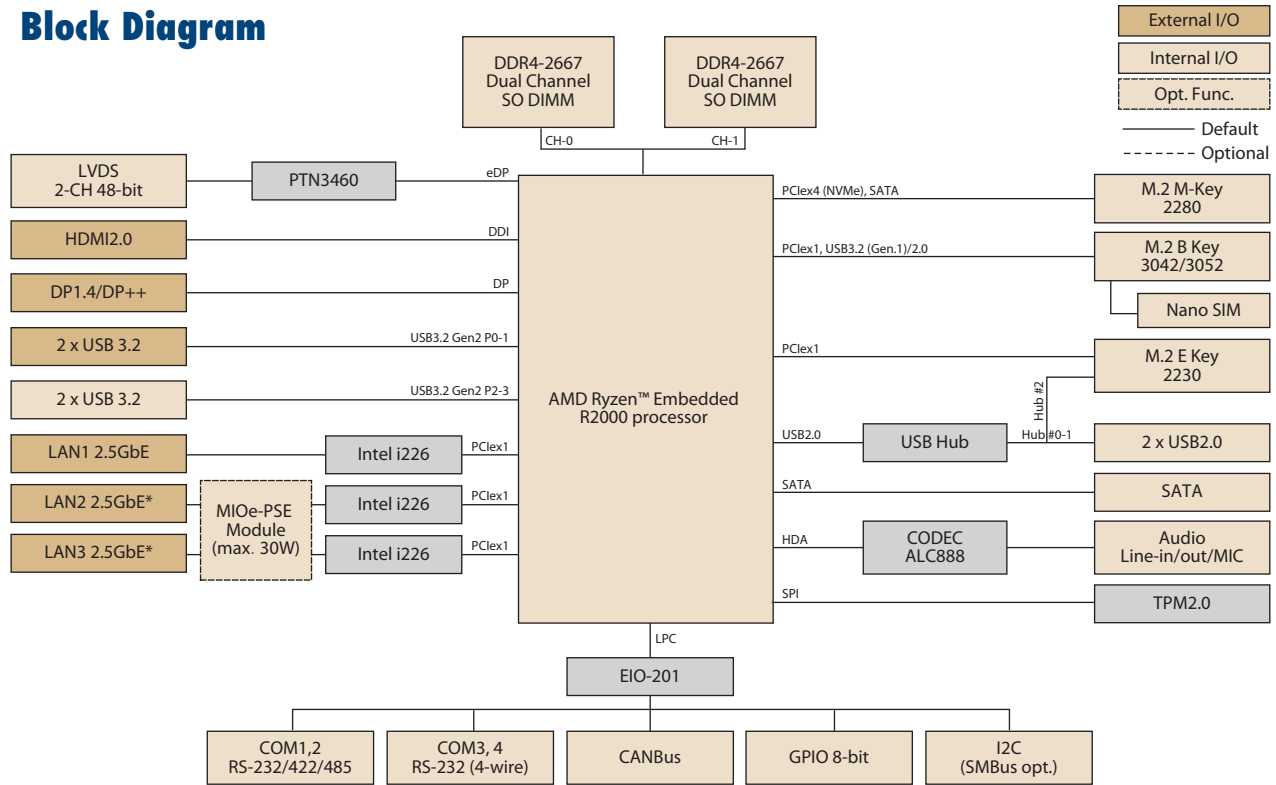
Block Diagram

External I/O
Internal I/O
Opt. Func.
Default
Optional

DDR4-2667 Dual Channel SO DIMM
DDR4-2667 Dual Channel SO DIMM
CH-0
CH-1

LVDS 2-CH 48-bit
PTN3460
eDP
HDMI2.0
DDI
DP1.4/DP++
DP
2 x USB 3.2
USB3.2 Gen2 P0-1
2 x USB 3.2
USB3.2 Gen2 P2-3
LAN1 2.5GbE
Intel i226
PCIex1
LAN2 2.5GbE*
MIOe-PSE Module (max. 30W)
Intel i226
PCIex1
LAN3 2.5GbE*
Intel i226
PCIex1

AMD Ryzen™ Embedded R2000 processor

PCIex4 (NVMe), SATA
M.2 M-Key 2280
PCIex1, USB3.2 (Gen.1)/2.0
M.2 B Key 3042/3052
Nano SIM
PCIex1
M.2 E Key 2230
Hub #2
USB2.0
USB Hub
Hub #0-1
2 x USB2.0
SATA
SATA
HDA
CODEC ALC888
Audio Line-in/out/MIC
SPI
TPM2.0

LPC
EIO-201
COM1,2 RS-232/422/485
COM3, 4 RS-232 (4-wire)
CANBus
GPIO 8-bit
I2C (SMBus opt.)